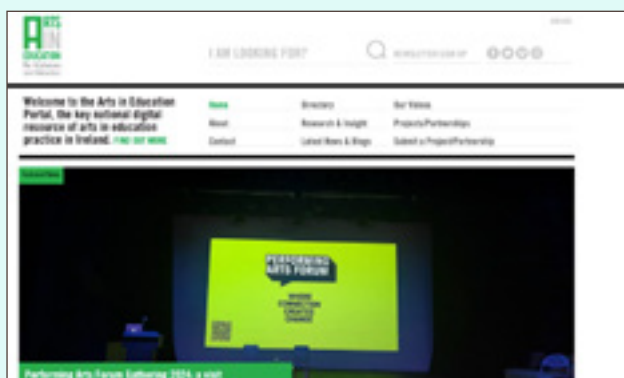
ARTS IN EDUCATION

I AM LOOKING FOR?

NEWSLETTER SIGN UP

Welcome to the Arts in Education Portal, the key national digital resource of arts in education practice in Ireland. FIND OUT MORE

Home
About
Contact
Directory
Research & Insight
Latest News & Blogs
Our Videos
Projects/Partnerships
Submit a Project/Partnership

PERFORMING ARTS FORUM

Performing Arts Forum Gathering 2024, a visit